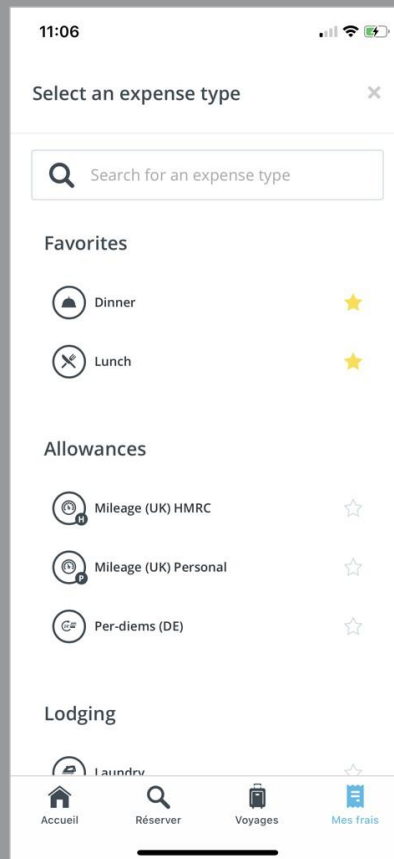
11:06

Select an expense type

×

Search for an expense type

Favorites

Dinner

Lunch

Allowances

Mileage (UK) HMRC

Mileage (UK) Personal

Per-diems (DE)

Lodging

Laundry

Accueil
Réserver
Voyages
Mes frais